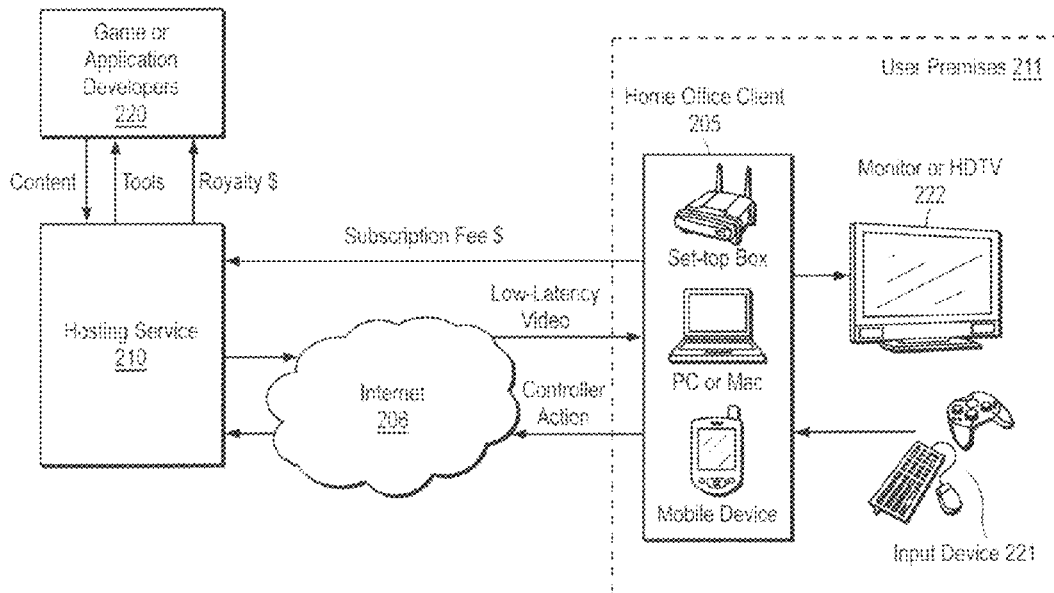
Game or Application Developers 220

Content

Tools

Royalty $

User Premises 211

Home Office Client 205

Monitor or HDTV 222

Subscription Fee $

Set-top Box

Hosting Service 210

Low-Latency Video

PC or Mac

Internet 206

Controller Action

Mobile Device

Input Device 221